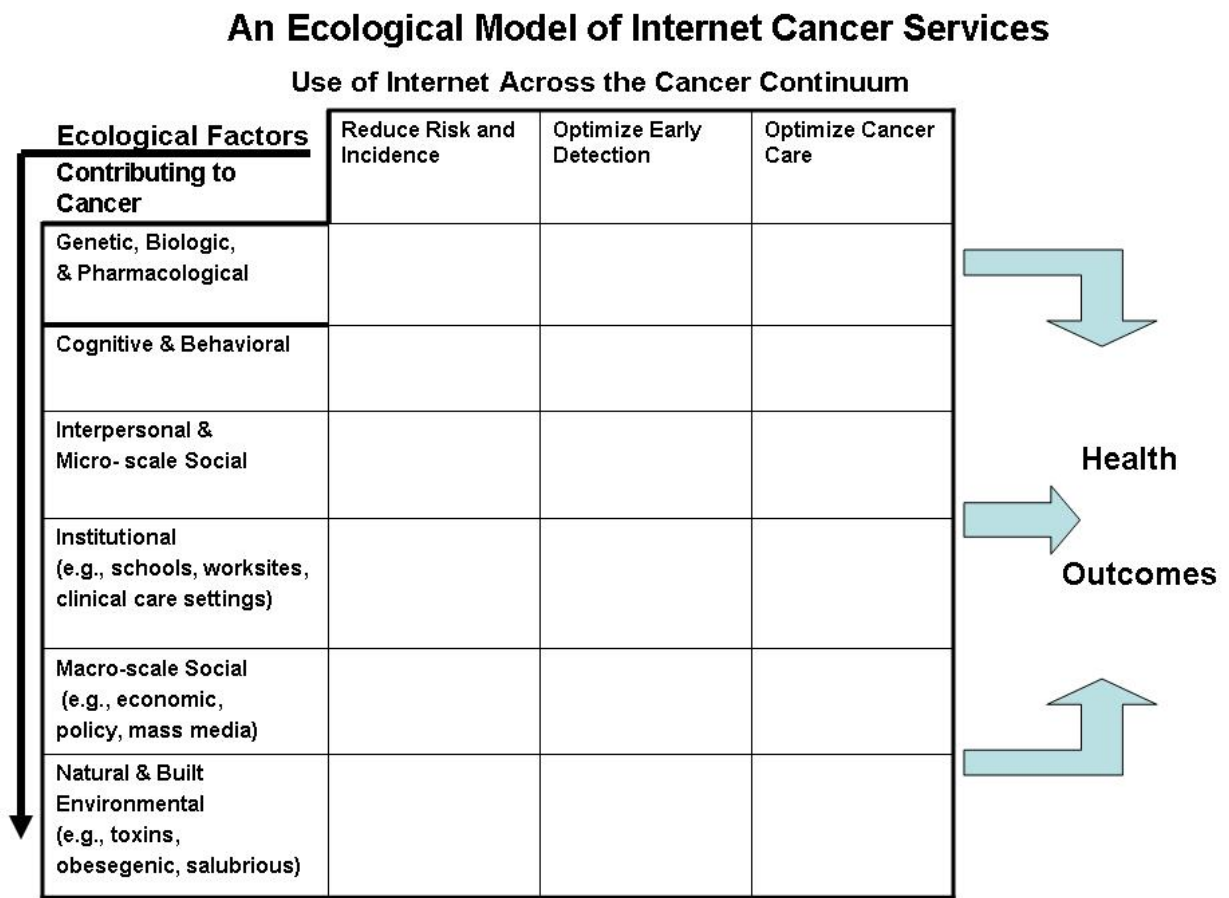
An Ecological Model of Internet Cancer Services

Use of Internet Across the Cancer Continuum

| Ecological Factors Contributing to Cancer | Reduce Risk and Incidence | Optimize Early Detection | Optimize Cancer Care |
|---|---|---|---|
| Genetic, Biologic, & Pharmacological | | | |
| Cognitive & Behavioral | | | |
| Interpersonal & Micro- scale Social | | | |
| Institutional (e.g., schools, worksites, clinical care settings) | | | |
| Macro-scale Social (e.g., economic, policy, mass media) | | | |
| Natural & Built Environmental (e.g., toxins, obesegenic, salubrious) | | | |

Health

Outcomes